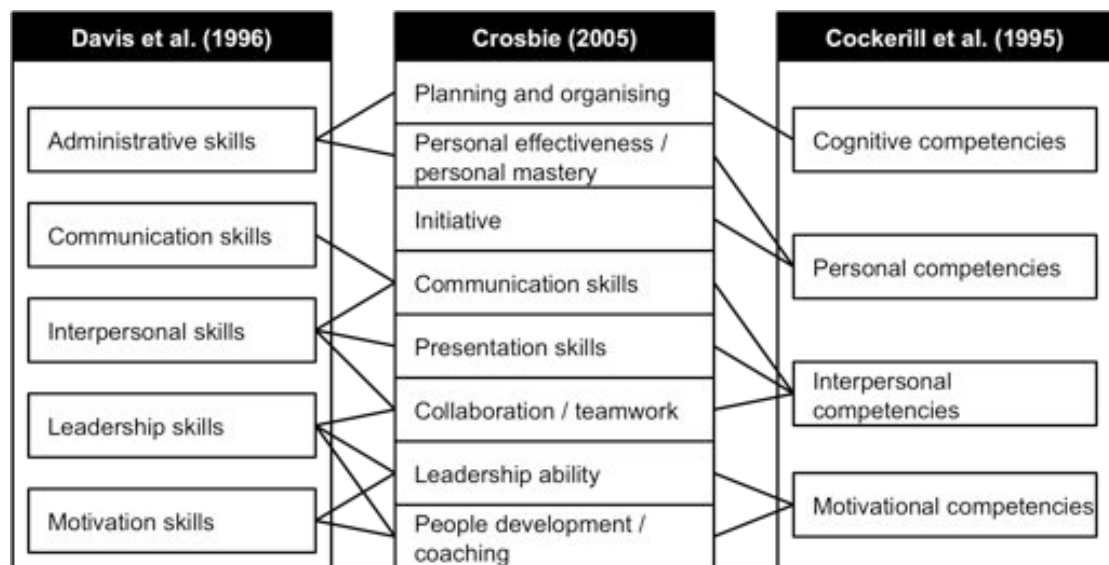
Davis et al. (1996)

Administrative skills

Communication skills

Interpersonal skills

Leadership skills

Motivation skills

Crosbie (2005)

Planning and organising

Personal effectiveness / personal mastery

Initiative

Communication skills

Presentation skills

Collaboration / teamwork

Leadership ability

People development / coaching

Cockerill et al. (1995)

Cognitive competencies

Personal competencies

Interpersonal competencies

Motivational competencies